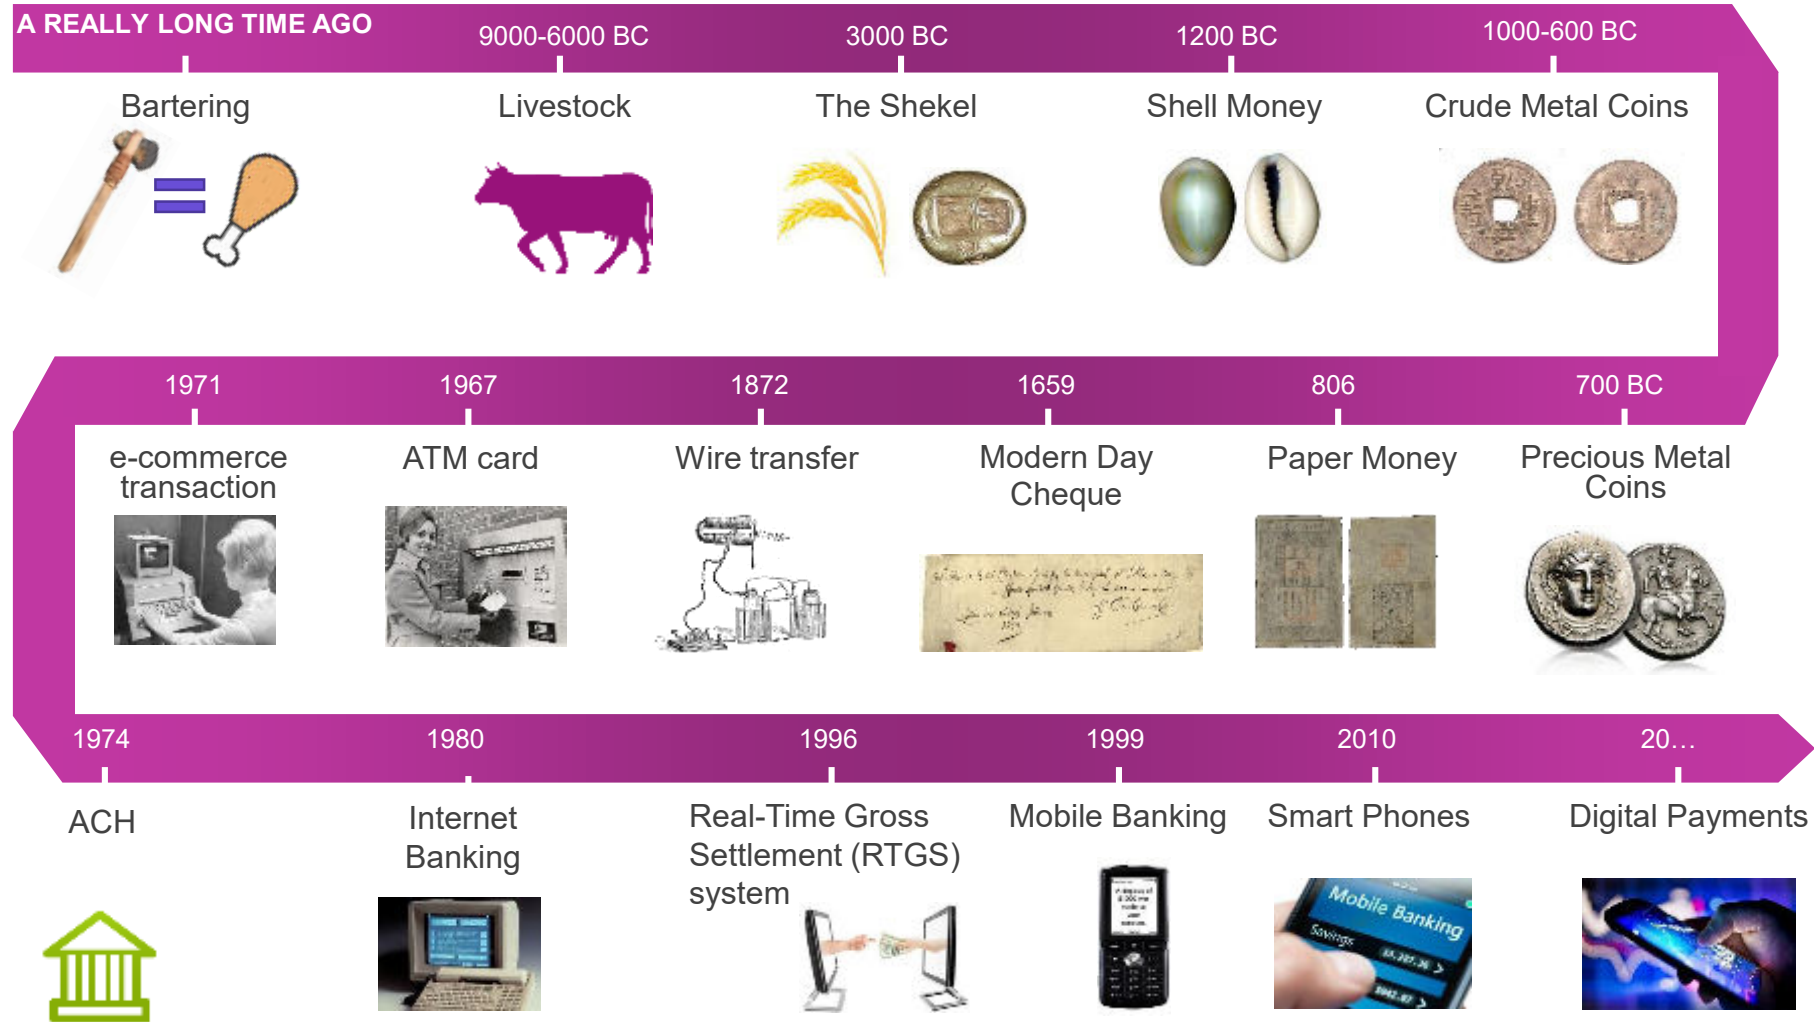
A REALLY LONG TIME AGO

9000-6000 BC

3000 BC

1200 BC

1000-600 BC

Bartering

Livestock

The Shekel

Shell Money

Crude Metal Coins

1971

1967

1872

1659

806

700 BC

e-commerce transaction

ATM card

Wire transfer

Modern Day Cheque

Paper Money

Precious Metal Coins

1974

1980

1996

1999

2010

20…

ACH

Internet Banking

Real-Time Gross Settlement (RTGS) system

Mobile Banking

Smart Phones

Digital Payments

Mobile Banking

Savings